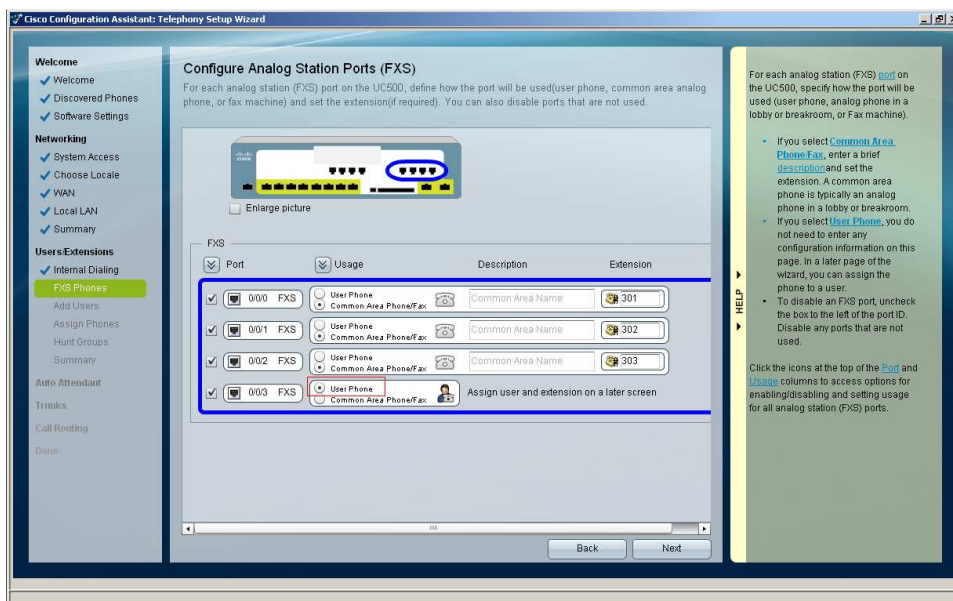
Cisco Configuration Assistant: Telephony Setup Wizard

Welcome
Welcome
Discovered Phones
Software Settings
Networking
System Access
Choose Locale
WAN
Local LAN
Summary
Users/Extensions
Internal Dialing
FXS Phones
Add Users
Assign Phones
Hunt Groups
Summary
Auto Attendant
Trunks
Call Routing
Done

Configure Analog Station Ports (FXS)

For each analog station (FXS) port on the UC500, define how the port will be used(user phone, common area analog phone, or fax machine) and set the extension(if required). You can also disable ports that are not used.

Enlarge picture

FXS

| Port | Usage | Description | Extension |
|---|---|---|---|
| 0/0/0 FXS | User Phone / Common Area Phone/Fax | Common Area Name | 301 |
| 0/0/1 FXS | User Phone / Common Area Phone/Fax | Common Area Name | 302 |
| 0/0/2 FXS | User Phone / Common Area Phone/Fax | Common Area Name | 303 |
| 0/0/3 FXS | User Phone / Common Area Phone/Fax | Assign user and extension on a later screen | |

Back
Next

HELP

For each analog station (FXS) port on the UC500, specify how the port will be used (user phone, analog phone in a lobby or breakroom, or Fax machine).

• If you select Common Area Phone/Fax, enter a brief description and set the extension. A common area phone is typically an analog phone in a lobby or breakroom.
• If you select User Phone, you do not need to enter any configuration information on this page. In a later page of the wizard, you can assign the phone to a user.
• To disable an FXS port, uncheck the box to the left of the port ID. Disable any ports that are not used.

Click the icons at the top of the Port and Usage columns to access options for enabling/disabling and setting usage for all analog station (FXS) ports.